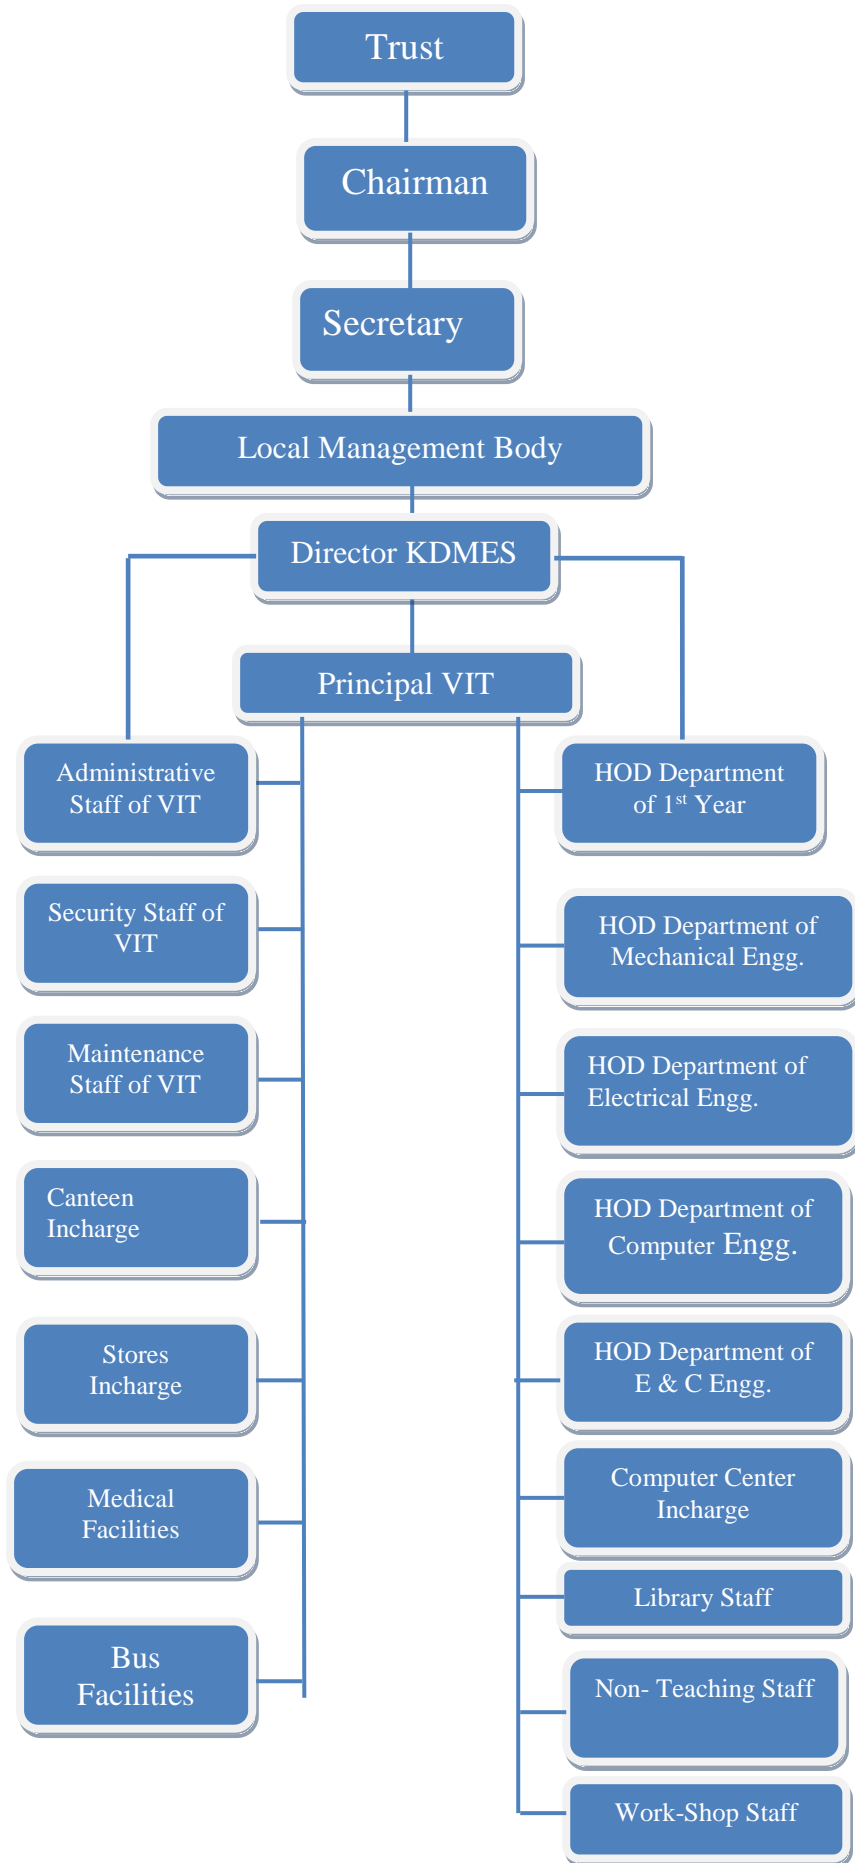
Trust

Chairman

Secretary

Local Management Body

Director KDMES

Principal VIT

Administrative Staff of VIT

Security Staff of VIT

Maintenance Staff of VIT

Canteen Incharge

Stores Incharge

Medical Facilities

Bus Facilities

HOD Department of $1^{st}$ Year

HOD Department of Mechanical Engg.

HOD Department of Electrical Engg.

HOD Department of Computer Engg.

HOD Department of E & C Engg.

Computer Center Incharge

Library Staff

Non- Teaching Staff

Work-Shop Staff